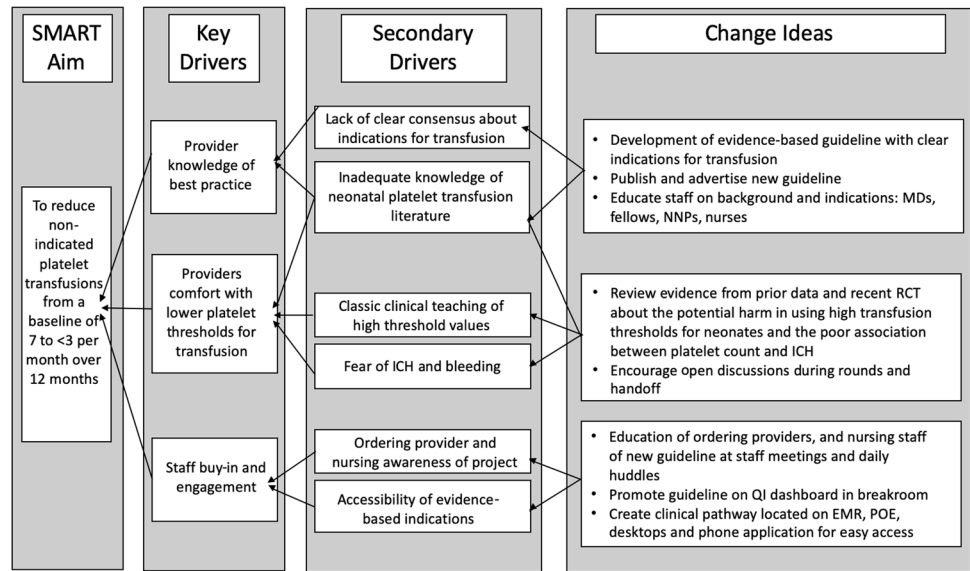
SMART Aim

To reduce non-indicated platelet transfusions from a baseline of 7 to <3 per month over 12 months

Key Drivers

Provider knowledge of best practice

Providers comfort with lower platelet thresholds for transfusion

Staff buy-in and engagement

Secondary Drivers

Lack of clear consensus about indications for transfusion

Inadequate knowledge of neonatal platelet transfusion literature

Classic clinical teaching of high threshold values

Fear of ICH and bleeding

Ordering provider and nursing awareness of project

Accessibility of evidence-based indications

Change Ideas

- Development of evidence-based guideline with clear indications for transfusion
- Publish and advertise new guideline
- Educate staff on background and indications: MDs, fellows, NNPs, nurses

- Review evidence from prior data and recent RCT about the potential harm in using high transfusion thresholds for neonates and the poor association between platelet count and ICH
- Encourage open discussions during rounds and handoff

- Education of ordering providers, and nursing staff of new guideline at staff meetings and daily huddles
- Promote guideline on QI dashboard in breakroom
- Create clinical pathway located on EMR, POE, desktops and phone application for easy access